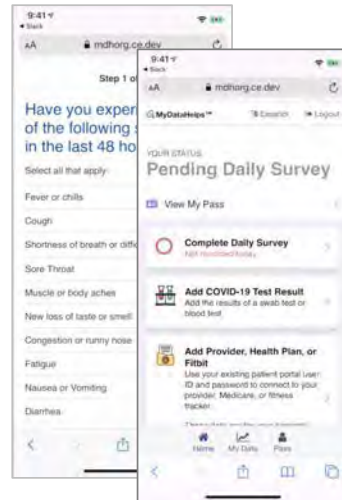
9:41
◂ Slack
AA mdhorg.ce.dev

Step 1 o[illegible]

Have you exper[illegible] of the following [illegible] in the last 48 ho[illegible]

Select all that apply

Fever or chills

Cough

Shortness of breath or diffi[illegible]

Sore Throat

Muscle or body aches

New loss of taste or smell

Congestion or runny nose

Fatigue

Nausea or Vomiting

Diarrhea

9:41
◂ Slack
AA mdhorg.ce.dev

MyDataHelps™ Search Logout

YOUR STATUS
Pending Daily Survey

View My Pass

Complete Daily Survey
Not recorded today

Add COVID-19 Test Result
Add the results of a swab test or blood test

Add Provider, Health Plan, or Fitbit
Use your existing patient portal user ID and password to connect to your provider, Medicare, or fitness tracker.

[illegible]

Home My Data Pass